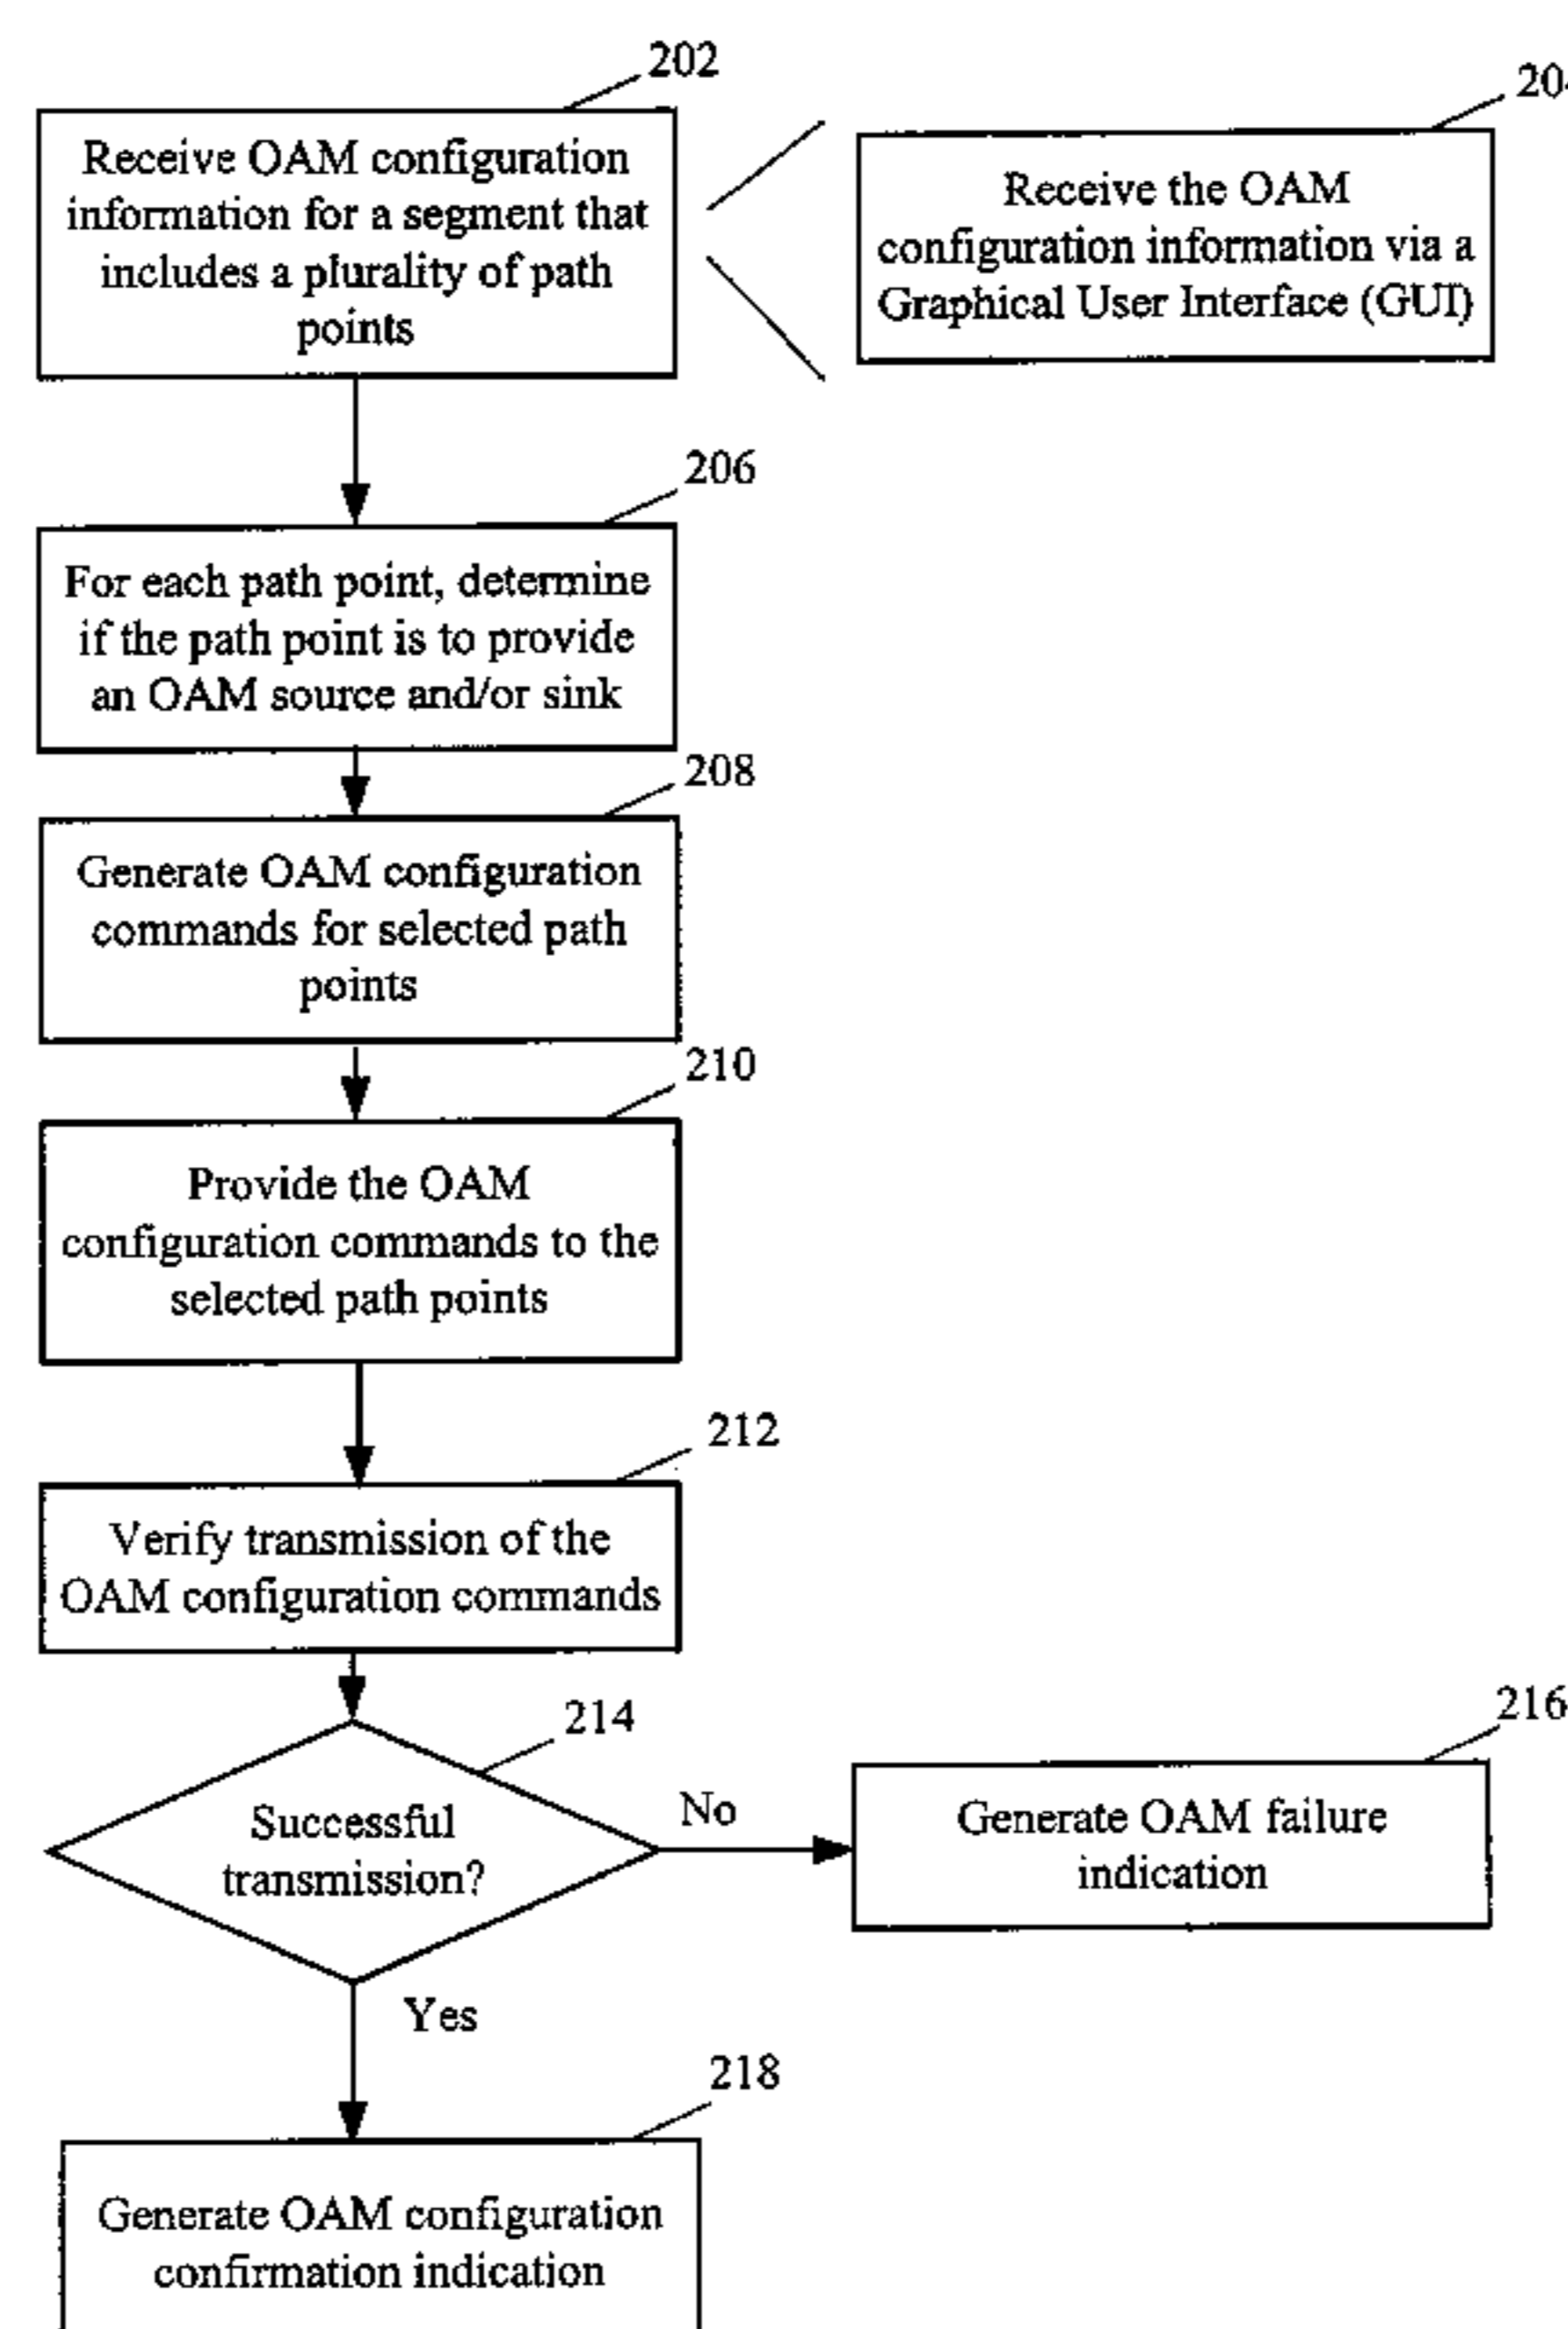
202

Receive OAM configuration information for a segment that includes a plurality of path points

20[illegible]

Receive the OAM configuration information via a Graphical User Interface (GUI)

206

For each path point, determine if the path point is to provide an OAM source and/or sink

208

Generate OAM configuration commands for selected path points

210

Provide the OAM configuration commands to the selected path points

212

Verify transmission of the OAM configuration commands

214

Successful transmission?

No

216

Generate OAM failure indication

Yes

218

Generate OAM configuration confirmation indication